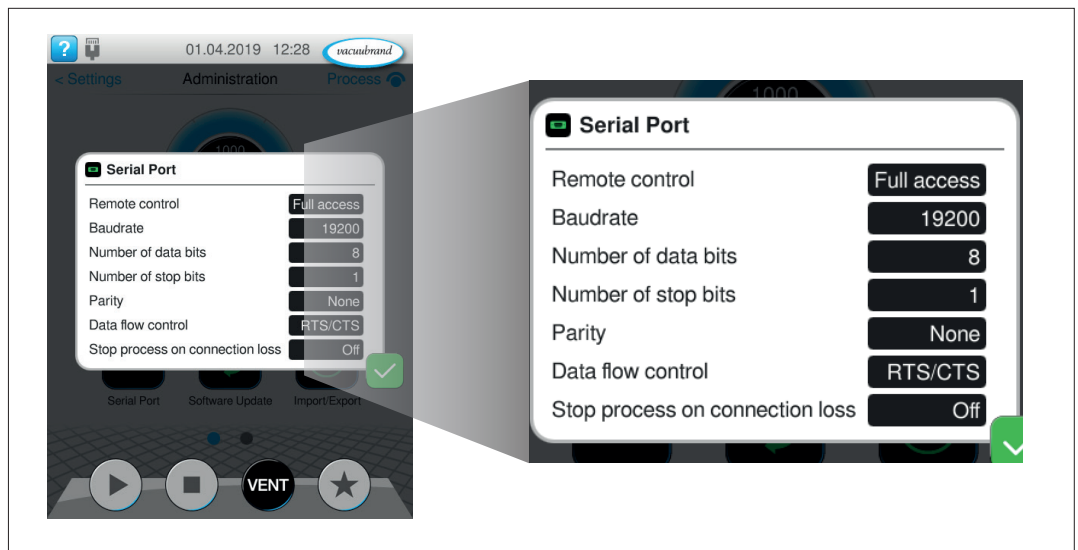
?
01.04.2019 12:28
vacuubrand
< Settings
Administration
Process
1000

Serial Port

| | |
|---|---|
| Remote control | Full access |
| Baudrate | 19200 |
| Number of data bits | 8 |
| Number of stop bits | 1 |
| Parity | None |
| Data flow control | RTS/CTS |
| Stop process on connection loss | Off |

Serial Port
Software Update
Import/Export
VENT

1000

Serial Port

| | |
|---|---|
| Remote control | Full access |
| Baudrate | 19200 |
| Number of data bits | 8 |
| Number of stop bits | 1 |
| Parity | None |
| Data flow control | RTS/CTS |
| Stop process on connection loss | Off |